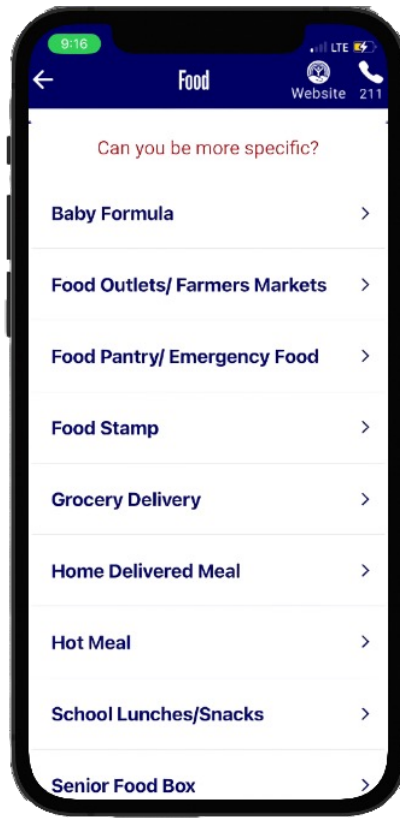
9:16
LTE

Food

Website

211

Can you be more specific?

Baby Formula

Food Outlets/ Farmers Markets

Food Pantry/ Emergency Food

Food Stamp

Grocery Delivery

Home Delivered Meal

Hot Meal

School Lunches/Snacks

Senior Food Box